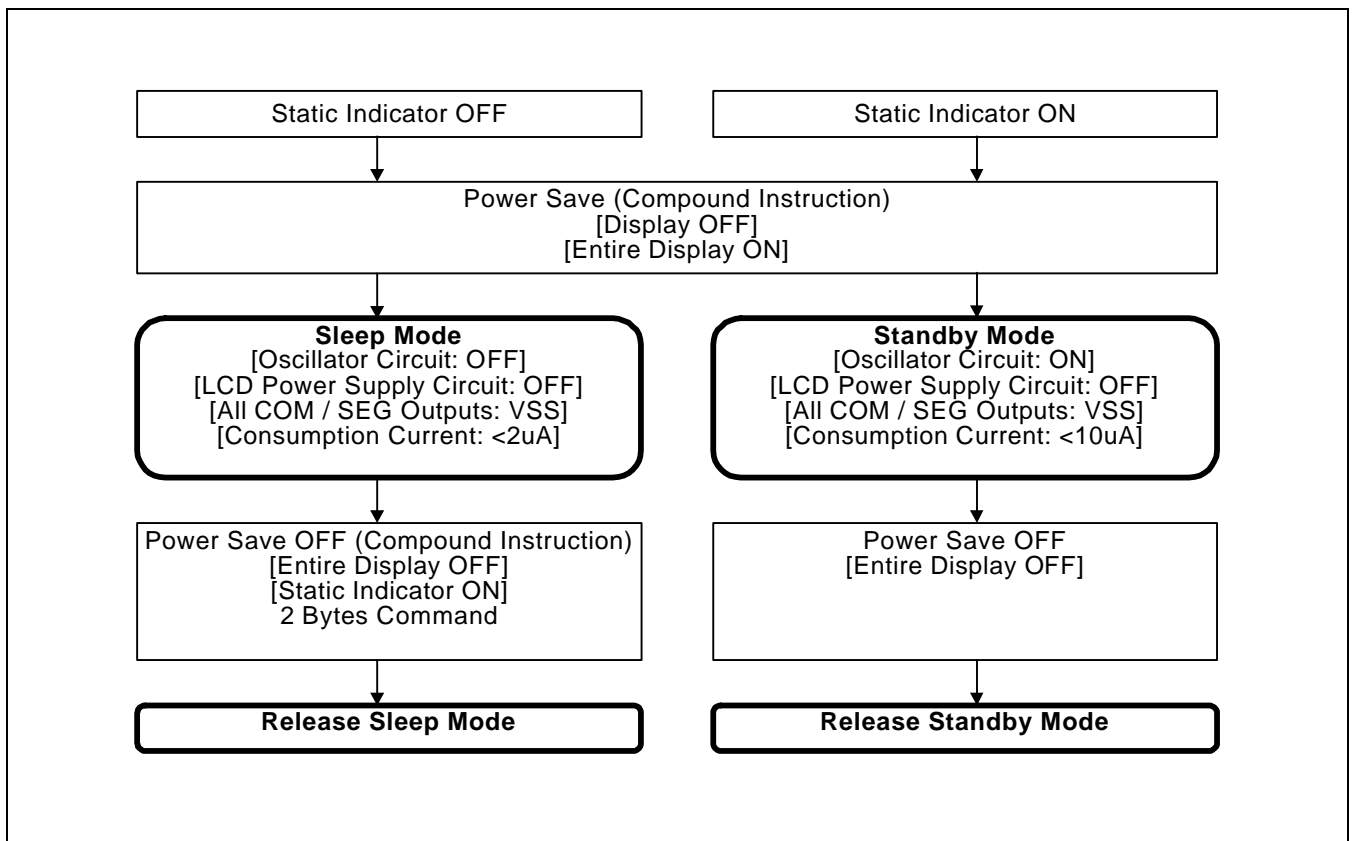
Static Indicator OFF

Static Indicator ON

Power Save (Compound Instruction)
[Display OFF]
[Entire Display ON]

**Sleep Mode**
[Oscillator Circuit: OFF]
[LCD Power Supply Circuit: OFF]
[All COM / SEG Outputs: VSS]
[Consumption Current: <2uA]

**Standby Mode**
[Oscillator Circuit: ON]
[LCD Power Supply Circuit: OFF]
[All COM / SEG Outputs: VSS]
[Consumption Current: <10uA]

Power Save OFF (Compound Instruction)
[Entire Display OFF]
[Static Indicator ON]
2 Bytes Command

Power Save OFF
[Entire Display OFF]

**Release Sleep Mode**

**Release Standby Mode**